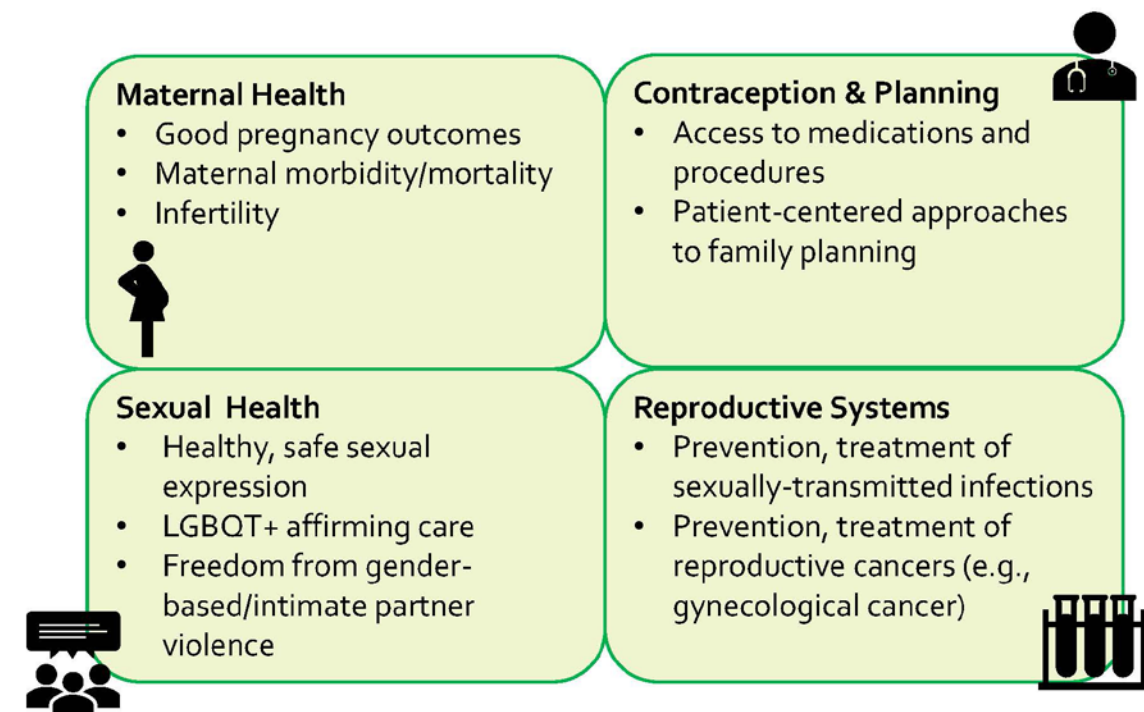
Maternal Health
- Good pregnancy outcomes
- Maternal morbidity/mortality
- Infertility

Contraception & Planning
- Access to medications and procedures
- Patient-centered approaches to family planning

Sexual Health
- Healthy, safe sexual expression
- LGBQT+ affirming care
- Freedom from gender-based/intimate partner violence

Reproductive Systems
- Prevention, treatment of sexually-transmitted infections
- Prevention, treatment of reproductive cancers (e.g., gynecological cancer)